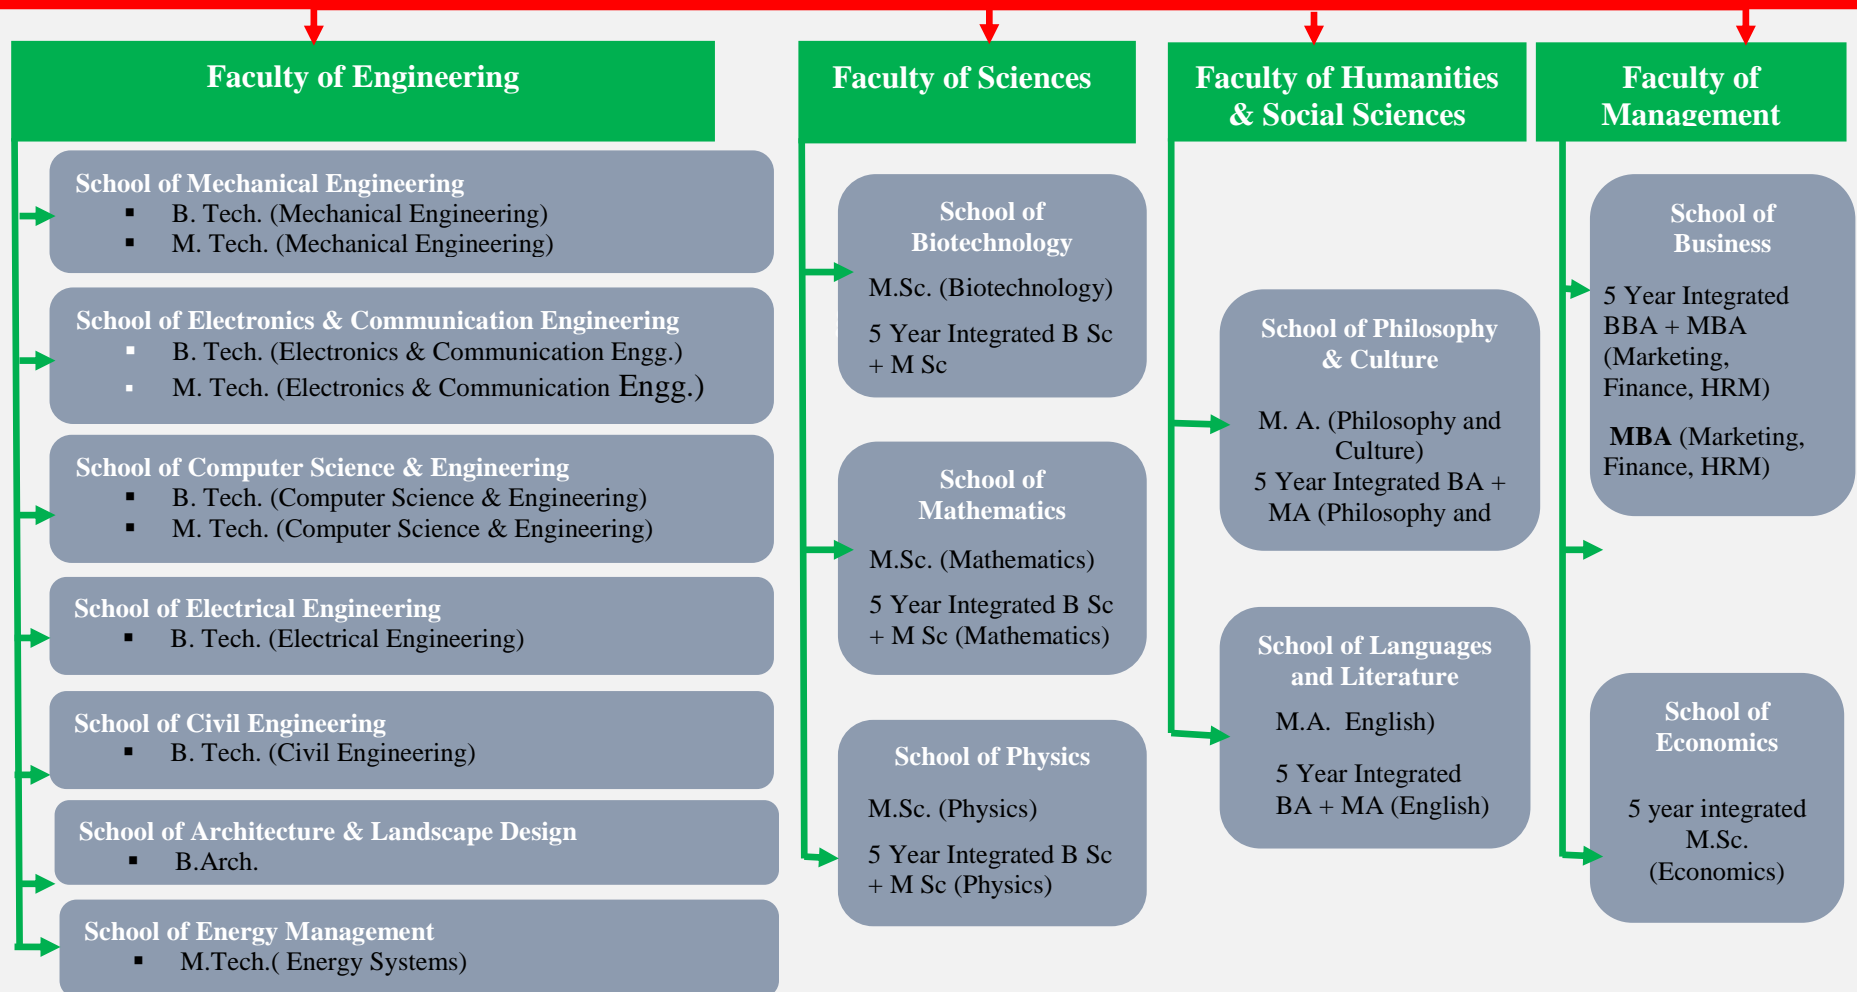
Faculty of Engineering

School of Mechanical Engineering
- B. Tech. (Mechanical Engineering)
- M. Tech. (Mechanical Engineering)

School of Electronics & Communication Engineering
- B. Tech. (Electronics & Communication Engg.)
- M. Tech. (Electronics & Communication Engg.)

School of Computer Science & Engineering
- B. Tech. (Computer Science & Engineering)
- M. Tech. (Computer Science & Engineering)

School of Electrical Engineering
- B. Tech. (Electrical Engineering)

School of Civil Engineering
- B. Tech. (Civil Engineering)

School of Architecture & Landscape Design
- B.Arch.

School of Energy Management
- M.Tech.( Energy Systems)

Faculty of Sciences

School of Biotechnology
M.Sc. (Biotechnology)
5 Year Integrated B Sc + M Sc

School of Mathematics
M.Sc. (Mathematics)
5 Year Integrated B Sc + M Sc (Mathematics)

School of Physics
M.Sc. (Physics)
5 Year Integrated B Sc + M Sc (Physics)

Faculty of Humanities & Social Sciences

School of Philosophy & Culture
M. A. (Philosophy and Culture)
5 Year Integrated BA + MA (Philosophy and

School of Languages and Literature
M.A. English)
5 Year Integrated BA + MA (English)

Faculty of Management

School of Business
5 Year Integrated BBA + MBA (Marketing, Finance, HRM)
MBA (Marketing, Finance, HRM)

School of Economics
5 year integrated M.Sc. (Economics)